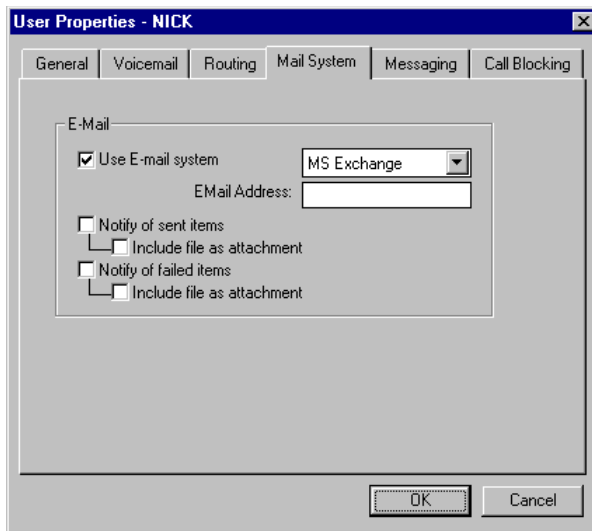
User Properties - NICK

General | Voicemail | Routing | Mail System | Messaging | Call Blocking

E-Mail

Use E-mail system

MS Exchange

EMail Address:

Notify of sent items

Include file as attachment

Notify of failed items

Include file as attachment

OK

Cancel